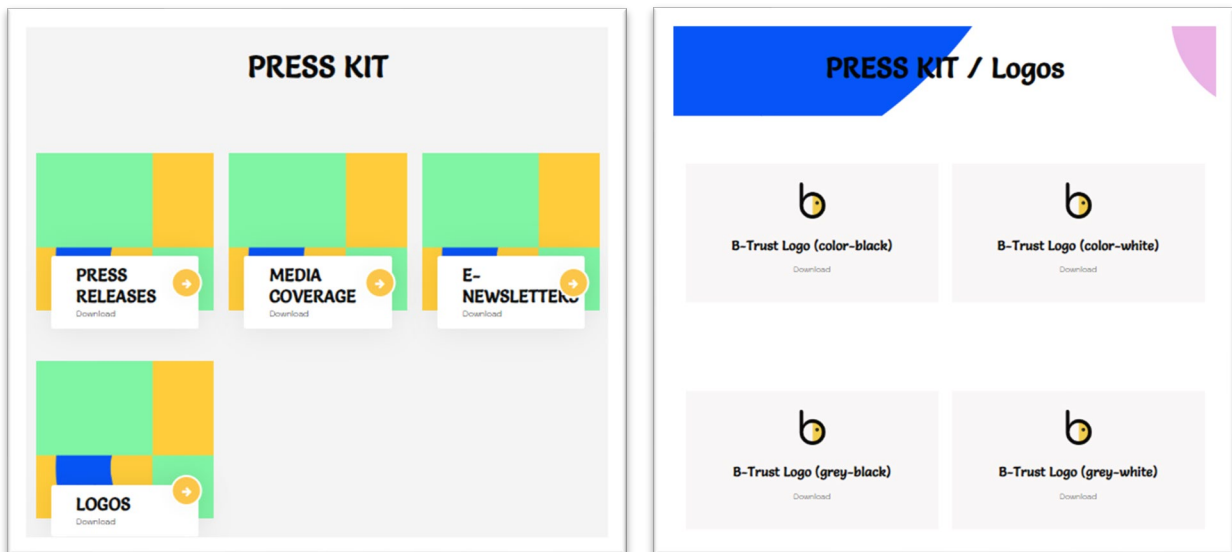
PRESS KIT

PRESS RELEASES
Download

MEDIA COVERAGE
Download

E-NEWSLETTERS
Download

LOGOS
Download

PRESS KIT / Logos

b
B-Trust Logo (color-black)
Download

b
B-Trust Logo (color-white)
Download

b
B-Trust Logo (grey-black)
Download

b
B-Trust Logo (grey-white)
Download